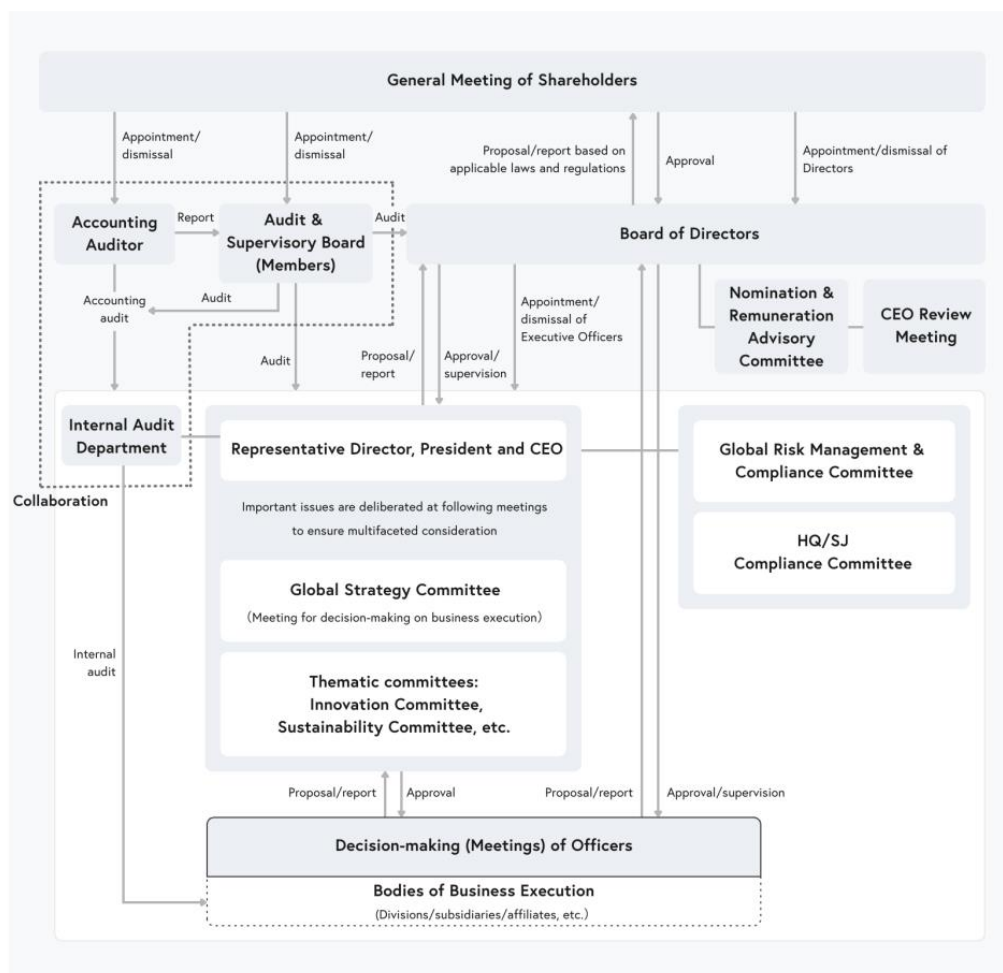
General Meeting of Shareholders

Appointment/dismissal

Appointment/dismissal

Proposal/report based on applicable laws and regulations

Approval

Appointment/dismissal of Directors

Accounting Auditor

Report

Audit & Supervisory Board (Members)

Audit

Board of Directors

Accounting audit

Audit

Appointment/dismissal of Executive Officers

Nomination & Remuneration Advisory Committee

CEO Review Meeting

Audit

Proposal/report

Approval/supervision

Internal Audit Department

Representative Director, President and CEO

Global Risk Management & Compliance Committee

Collaboration

Important issues are deliberated at following meetings to ensure multifaceted consideration

HQ/SJ Compliance Committee

Global Strategy Committee

(Meeting for decision-making on business execution)

Internal audit

Thematic committees: Innovation Committee, Sustainability Committee, etc.

Proposal/report

Approval

Proposal/report

Approval/supervision

Decision-making (Meetings) of Officers

Bodies of Business Execution

(Divisions/subsidiaries/affiliates, etc.)